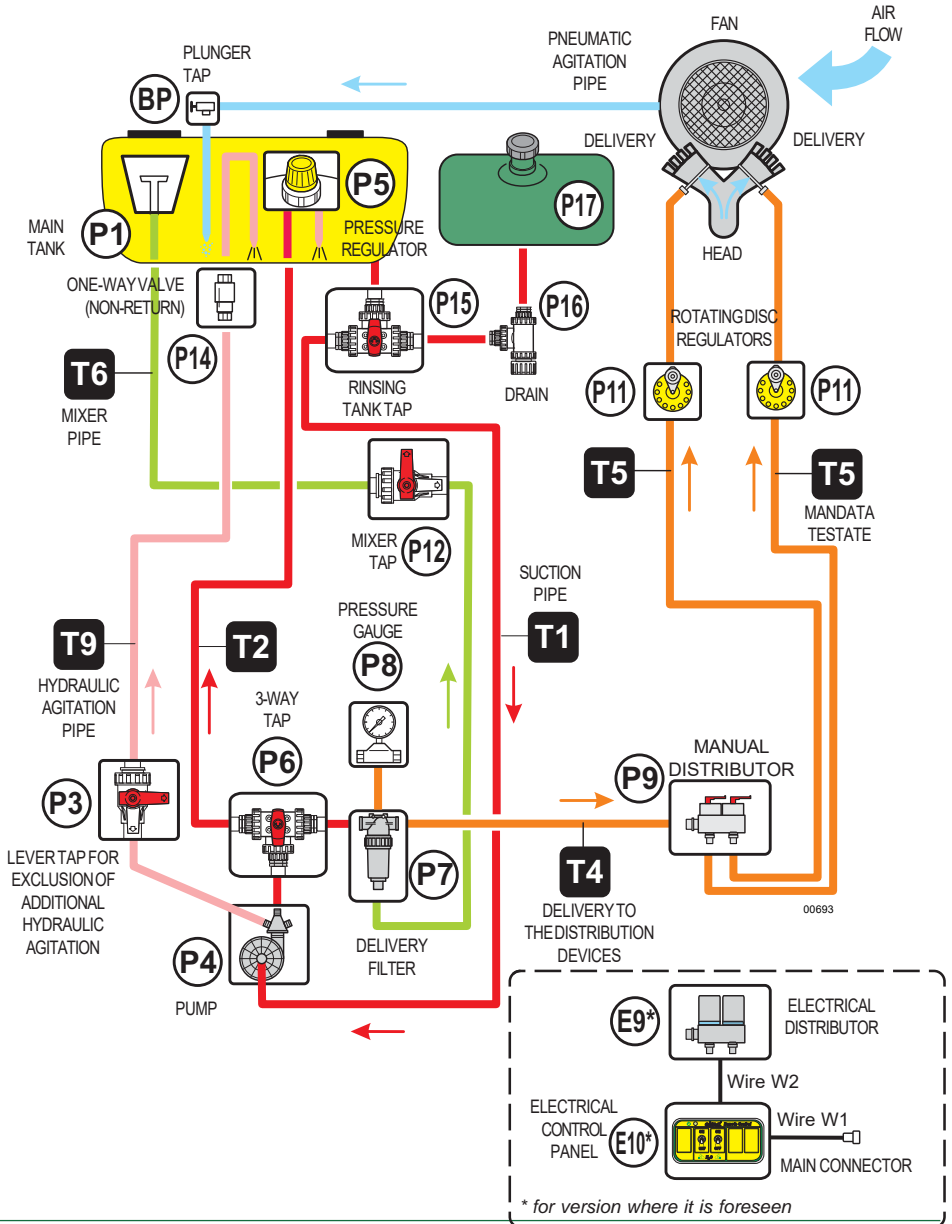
FAN

AIR FLOW

PNEUMATIC AGITATION PIPE

PLUNGER TAP

BP

DELIVERY

DELIVERY

P5

P17

P1

MAIN TANK

PRESSURE REGULATOR

HEAD

ONE-WAY VALVE (NON-RETURN)

P15

P16

ROTATING DISC REGULATORS

P14

RINSING TANK TAP

DRAIN

P11

P11

T6

MIXER PIPE

T5

T5

MANDATA TESTATE

MIXER TAP

P12

SUCTION PIPE

PRESSURE GAUGE

T9

T2

T1

P8

HYDRAULIC AGITATION PIPE

3-WAY TAP

P6

MANUAL DISTRIBUTOR

P9

P3

LEVER TAP FOR EXCLUSION OF ADDITIONAL HYDRAULIC AGITATION

P7

T4

00693

P4

DELIVERY FILTER

DELIVERY TO THE DISTRIBUTION DEVICES

PUMP

E9*

ELECTRICAL DISTRIBUTOR

Wire W2

ELECTRICAL CONTROL PANEL

E10*

Wire W1

MAIN CONNECTOR

* for version where it is foreseen